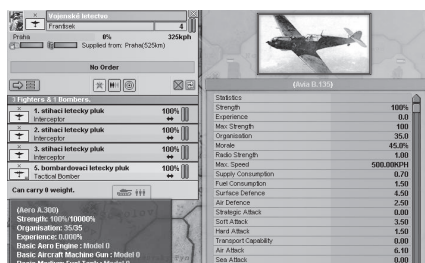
Vojenské letectvo
František
4
Praha
0%
325kph
Supplied from: Praha(525km)
No Order
3 Fighters & 1 Bombers.
1. stihaci letecky pluk
100%
Interceptor
2. stihaci letecky pluk
100%
Interceptor
3. stihaci letecky pluk
100%
Interceptor
5. bombardovaci letecky pluk
100%
Tactical Bomber
Can carry 0 weight.
(Aero A.300)
Strength: 100%/10000%
Organisation: 35/35
Experience: 0.00%
Basic Aero Engine : Model 0
Basic Aircraft Machine Gun : Model 0
Basic Medium Fuel Tank : Model 0

(Avia B.135)

| Statistics | |
|---|---|
| Strength | 100% |
| Experience | 0.0 |
| Max Strength | 100 |
| Organisation | 35.0 |
| Morale | 45.0% |
| Radio Strength | 1.00 |
| Max. Speed | 500.00KPH |
| Supply Consumption | 0.70 |
| Fuel Consumption | 1.50 |
| Surface Defence | 4.50 |
| Air Defence | 2.50 |
| Strategic Attack | 0.00 |
| Soft Attack | 3.50 |
| Hard Attack | 1.50 |
| Transport Capability | 0.00 |
| Air Attack | 6.10 |
| Sea Attack | 0.00 |